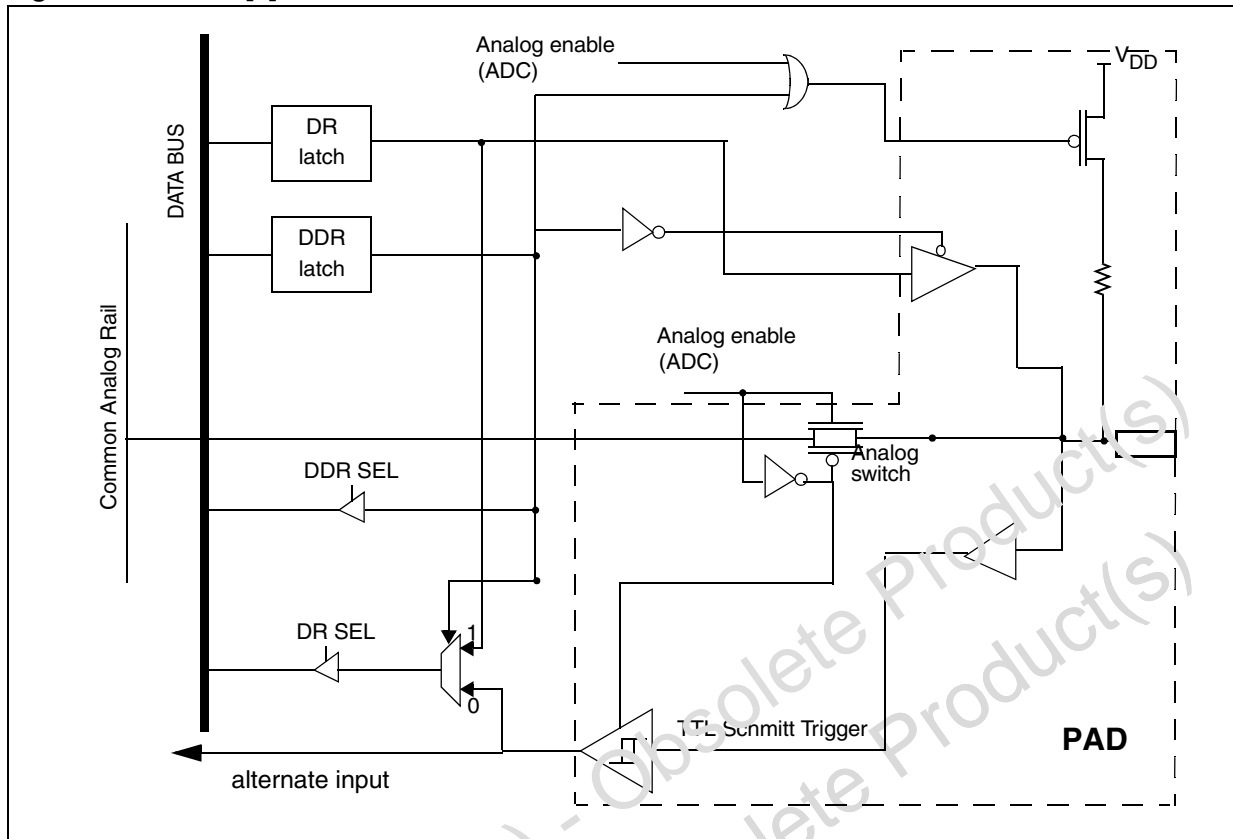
Analog enable (ADC)

$V_{DD}$

DATA BUS

DR latch

DDR latch

Common Analog Rail

Analog enable (ADC)

Analog switch

DDR SEL

DR SEL

1

0

TTL Schmitt Trigger

PAD

alternate input

Obsolete Product(s)

Obsolete Product(s)